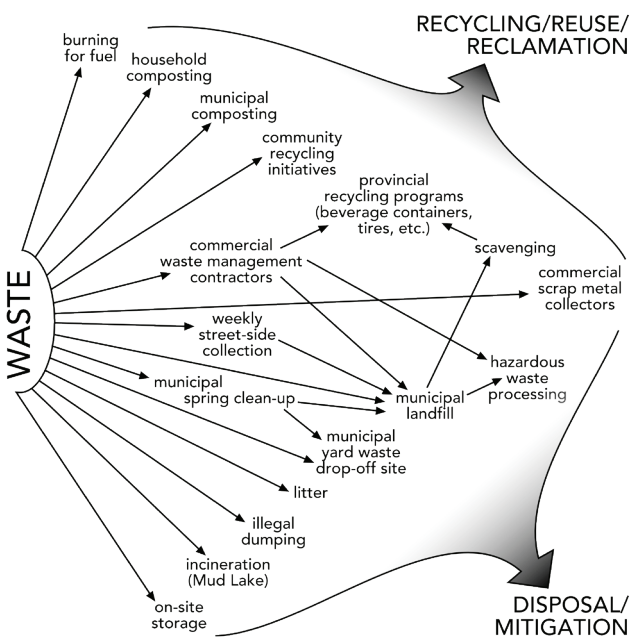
RECYCLING/REUSE/ RECLAMATION

burning for fuel

household composting

municipal composting

community recycling initiatives

provincial recycling programs (beverage containers, tires, etc.)

scavenging

commercial waste management contractors

commercial scrap metal collectors

WASTE

weekly street-side collection

hazardous waste processing

municipal spring clean-up

municipal landfill

municipal yard waste drop-off site

litter

illegal dumping

incineration (Mud Lake)

on-site storage

DISPOSAL/ MITIGATION